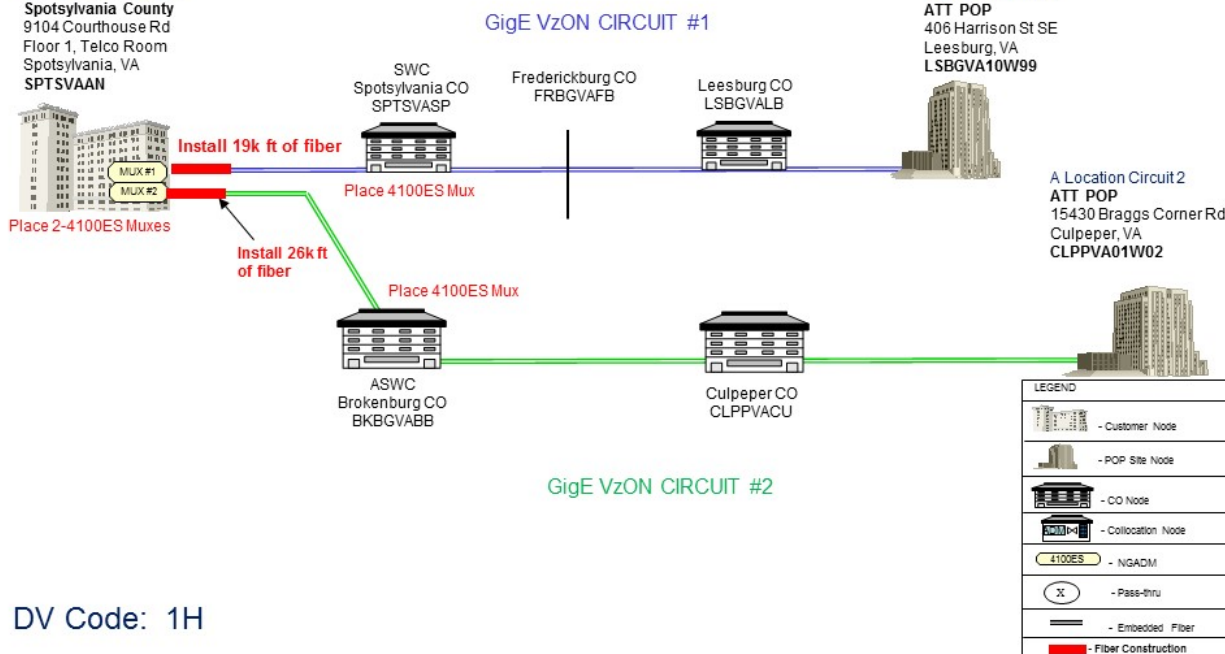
Spotsylvania County
9104 Courthouse Rd
Floor 1, Telco Room
Spotsylvania, VA
SPTSVAAN

GigE VzON CIRCUIT #1

ATT POP
406 Harrison St SE
Leesburg, VA
LSBGVA10W99

SWC
Spotsylvania CO
SPTSVASP

Fredericksburg CO
FRBGVAFB

Leesburg CO
LSBGVALB

Install 19k ft of fiber

MUX #1
MUX #2

Place 4100ES Mux

Place 2-4100ES Muxes

Install 26k ft of fiber

A Location Circuit 2
ATT POP
15430 Braggs Corner Rd
Culpeper, VA
CLPPVA01W02

Place 4100ES Mux

ASWC
Brokenburg CO
BKBGVABB

Culpeper CO
CLPPVACU

GigE VzON CIRCUIT #2

DV Code: 1H

LEGEND
- Customer Node
- POP Site Node
- CO Node
- Collocation Node
4100ES - NGADM
X - Pass-thru
- Embedded Fiber
- Fiber Construction